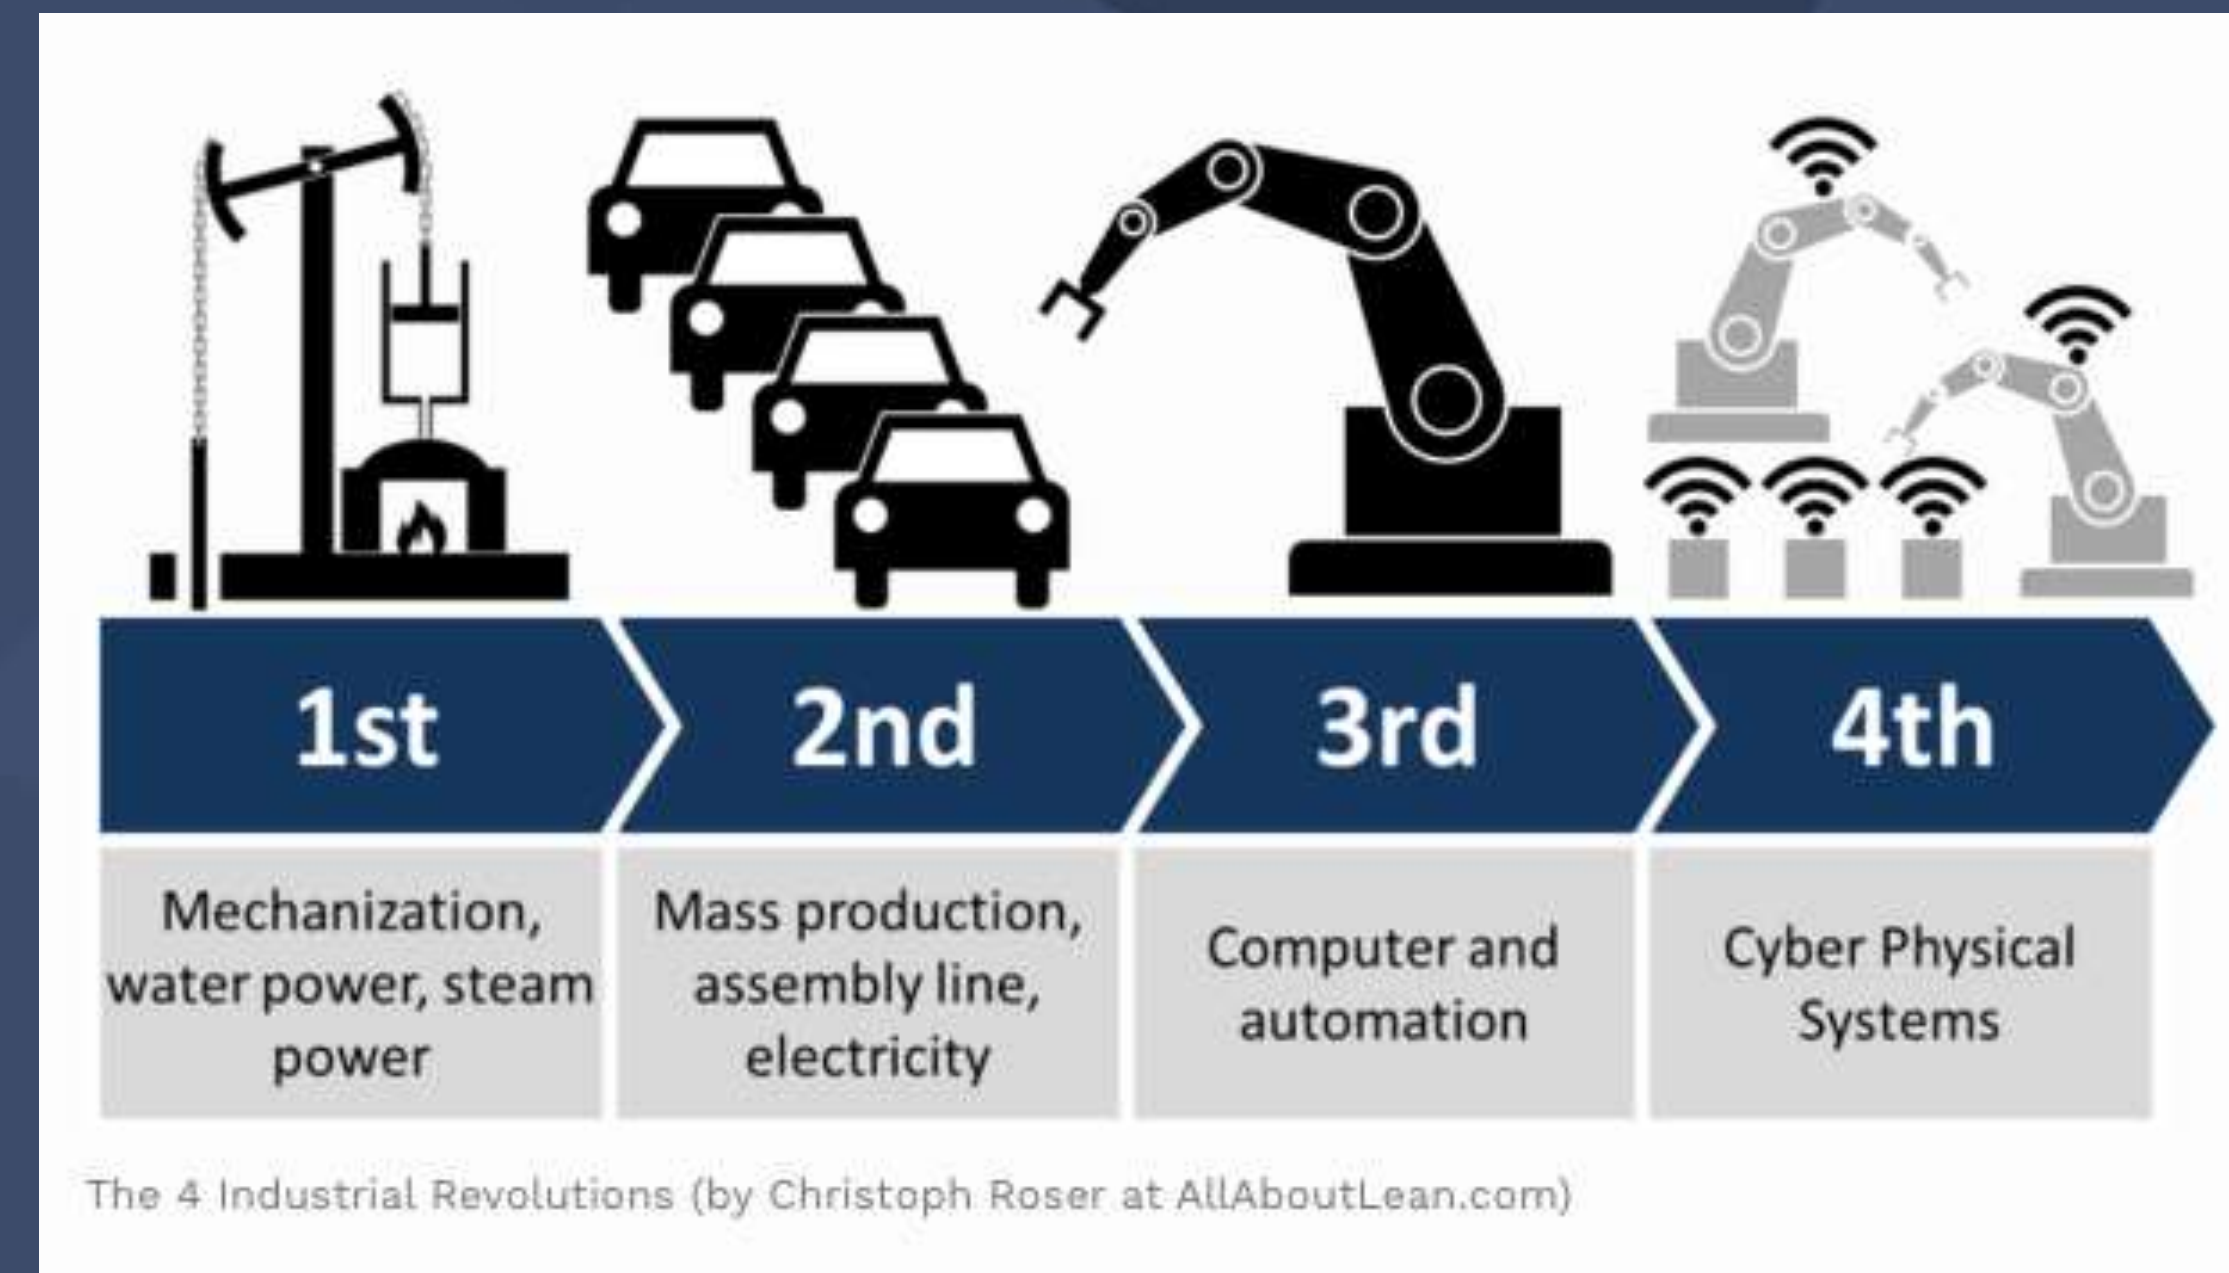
1st

Mechanization, water power, steam power

2nd

Mass production, assembly line, electricity

3rd

Computer and automation

4th

Cyber Physical Systems

The 4 Industrial Revolutions (by Christoph Roser at AllAboutLean.com)